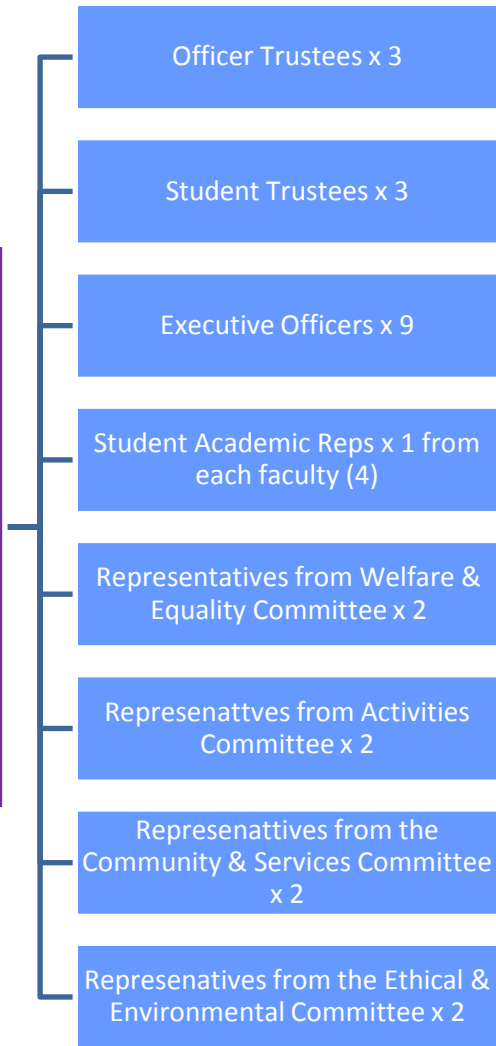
Officer Trustees x 3

Student Trustees x 3

Executive Officers x 9

Student Academic Reps x 1 from each faculty (4)

Representatives from Welfare & Equality Committee x 2

Represenattves from Activities Committee x 2

Represenattives from the Community & Services Committee x 2

Represenatives from the Ethical & Environmental Committee x 2